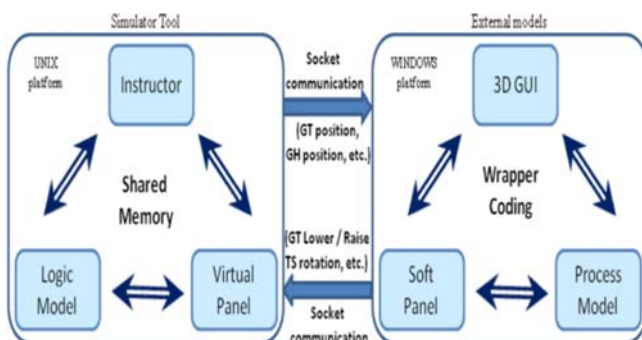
Simulator Tool

UNIX platform

Instructor

Shared Memory

Logic Model

Virtual Panel

Socket communication

(GT position, GH position, etc.)

(GT Lower / Raise TS rotation, etc.)

Socket communication

External models

WINDOWS platform

3D GUI

Wrapper Coding

Soft Panel

Process Model